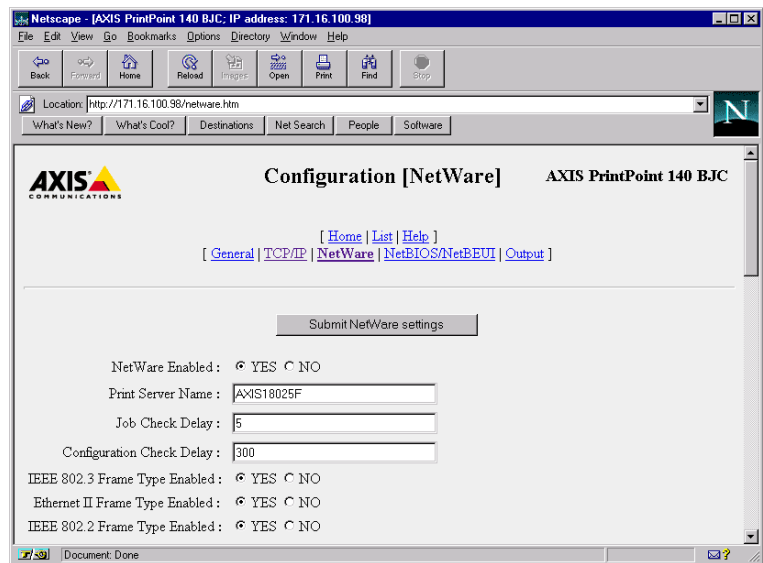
Netscape - [AXIS PrintPoint 140 BJC; IP address: 171.16.100.98]

File Edit View Go Bookmarks Options Directory Window Help

Back Forward Home Reload Images Open Print Find Stop

Location: http://171.16.100.98/netware.htm

What's New? What's Cool? Destinations Net Search People Software

AXIS COMMUNICATIONS

Configuration [NetWare]

AXIS PrintPoint 140 BJC

[ Home | List | Help ]
[ General | TCP/IP | NetWare | NetBIOS/NetBEUI | Output ]

Submit NetWare settings

NetWare Enabled : YES NO

Print Server Name : AXIS18025F

Job Check Delay : 5

Configuration Check Delay : 300

IEEE 802.3 Frame Type Enabled : YES NO

Ethernet II Frame Type Enabled : YES NO

IEEE 802.2 Frame Type Enabled : YES NO

Document: Done